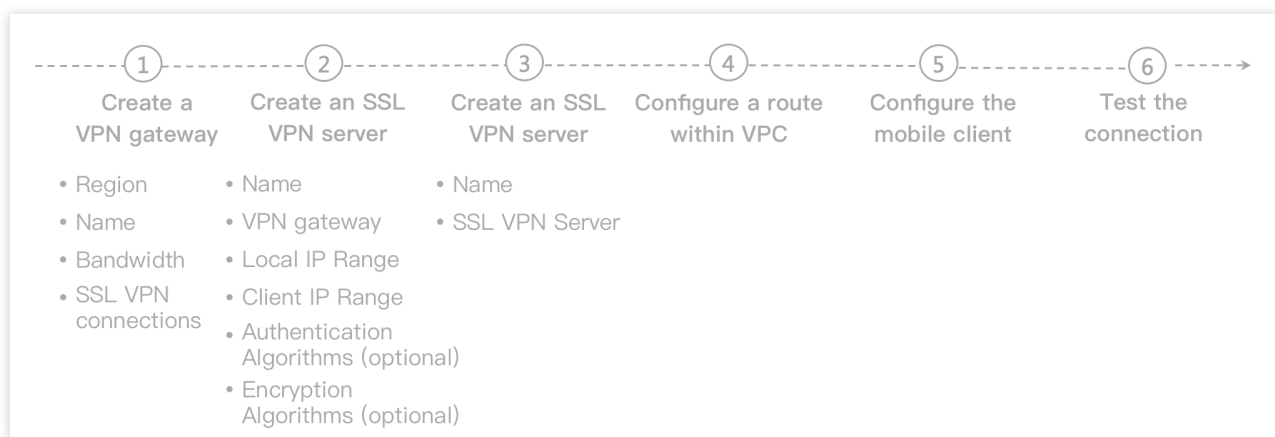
1
Create a VPN gateway
• Region
• Name
• Bandwidth
• SSL VPN connections

2
Create an SSL VPN server
• Name
• VPN gateway
• Local IP Range
• Client IP Range
• Authentication Algorithms (optional)
• Encryption Algorithms (optional)

3
Create an SSL VPN server
• Name
• SSL VPN Server

4
Configure a route within VPC

5
Configure the mobile client

6
Test the connection